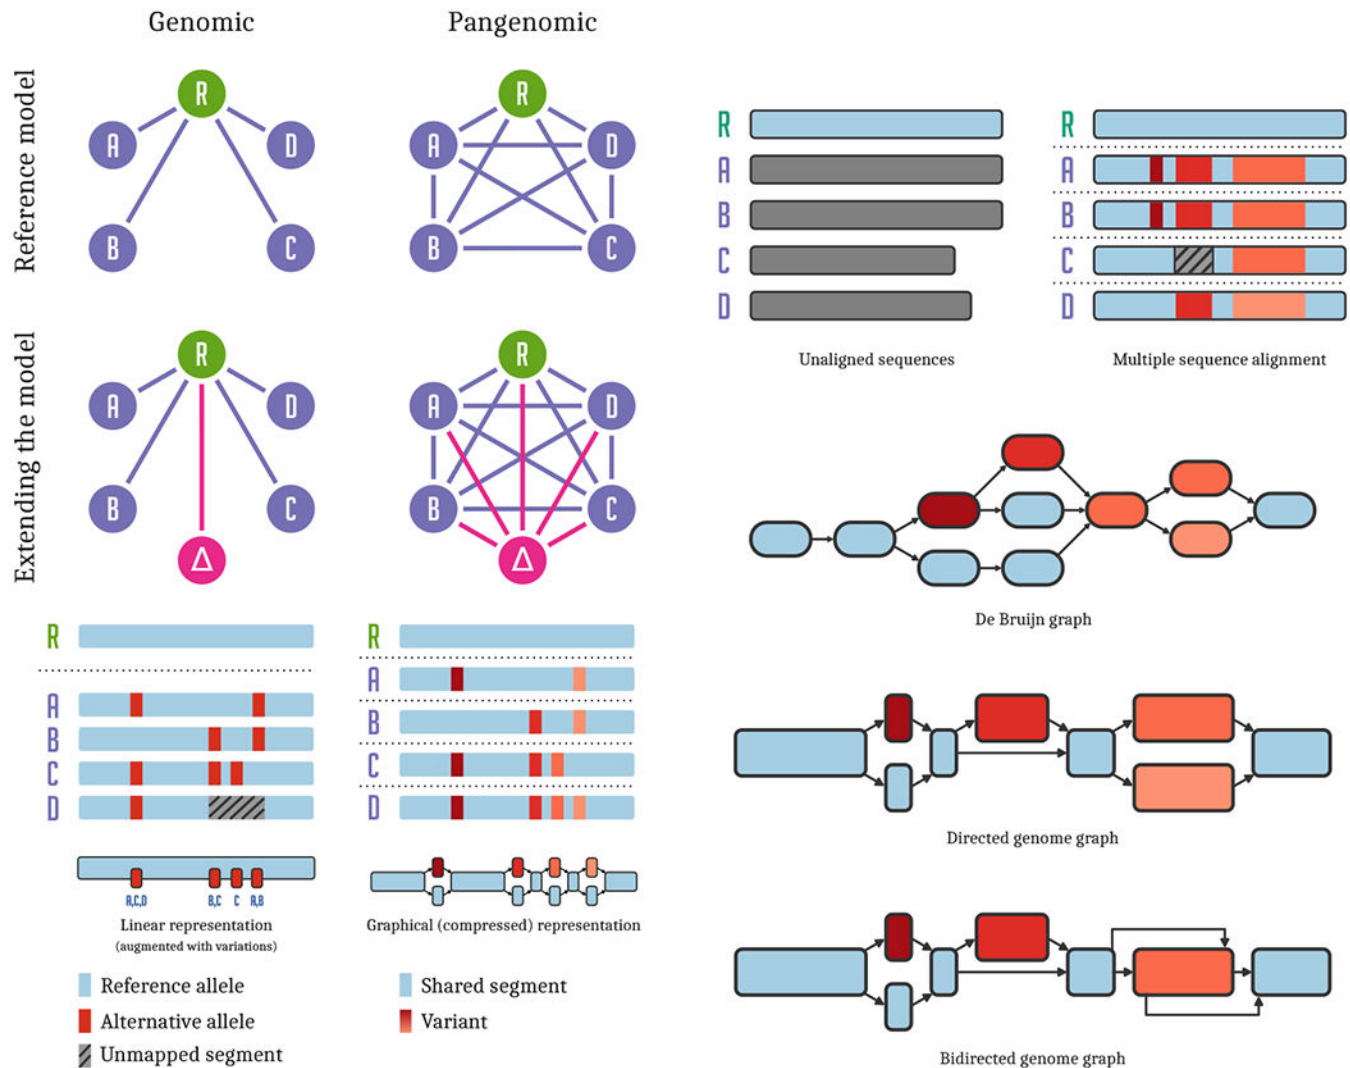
Genomic

Pangenomic

Reference model

R
A
D
B
C

R
A
D
B
C

Extending the model

R
A
D
B
C
Δ

R
A
D
B
C
Δ

R
A
B
C
D

A,C,D B,C C A,B

Linear representation (augmented with variations)

R
A
B
C
D

Graphical (compressed) representation

Reference allele

Alternative allele

Unmapped segment

Shared segment

Variant

R
A
B
C
D

Unaligned sequences

R
A
B
C
D

Multiple sequence alignment

De Bruijn graph

Directed genome graph

Bidirected genome graph